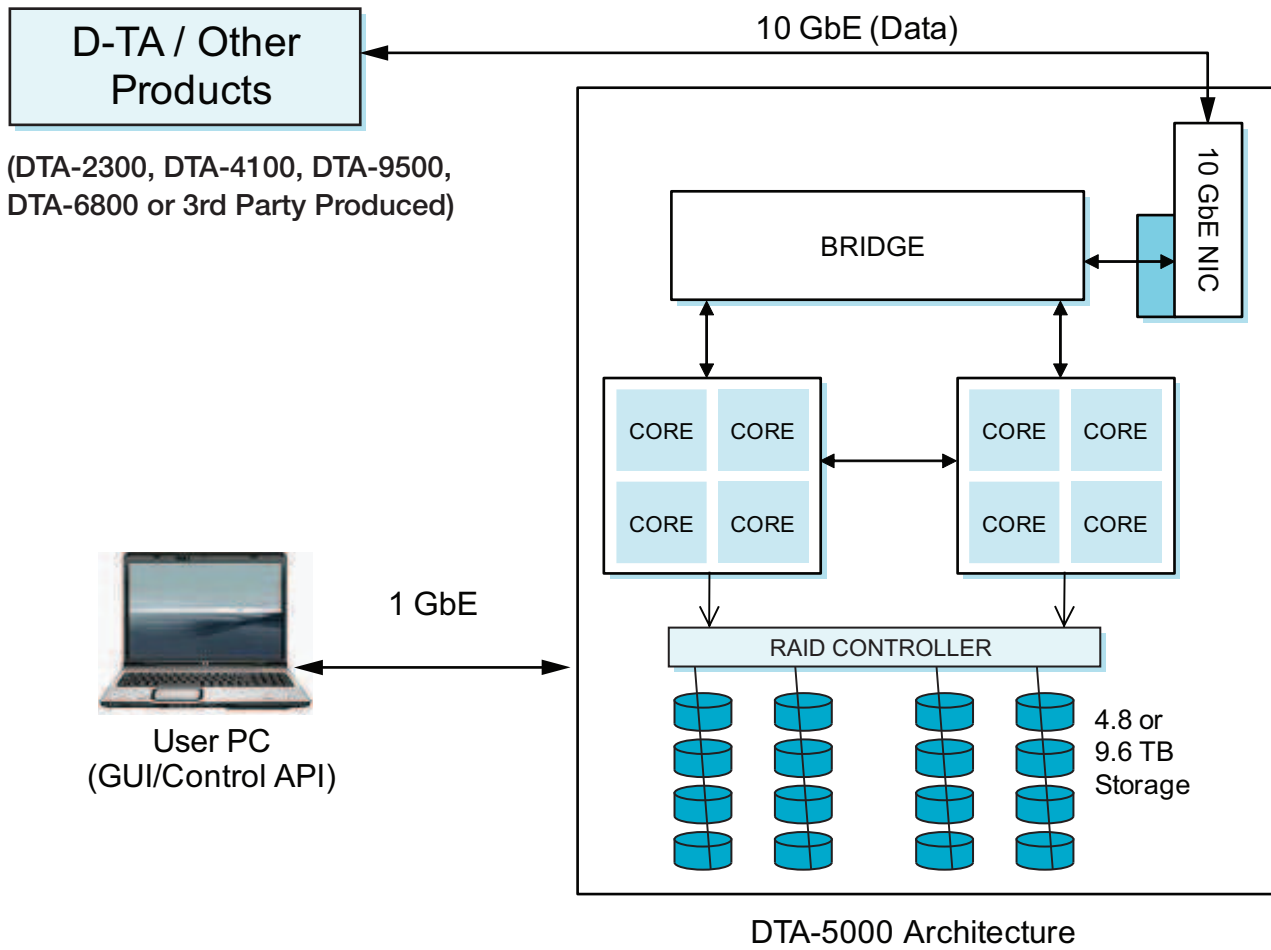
D-TA / Other Products

10 GbE (Data)

(DTA-2300, DTA-4100, DTA-9500, DTA-6800 or 3rd Party Produced)

10 GbE NIC

BRIDGE

CORE CORE
CORE CORE

CORE CORE
CORE CORE

1 GbE

RAID CONTROLLER

4.8 or 9.6 TB Storage

User PC
(GUI/Control API)

DTA-5000 Architecture